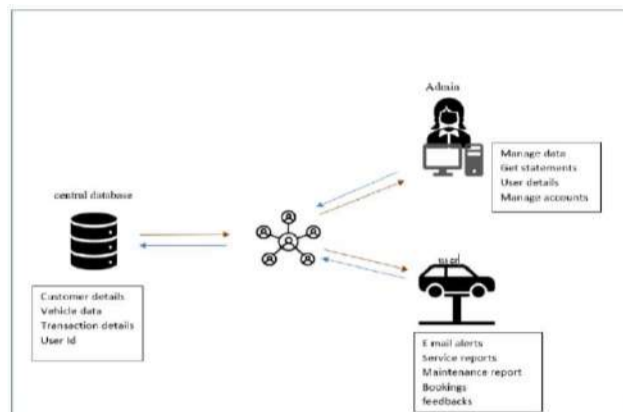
Admin

Manage data
Get statements
User details
Manage accounts

central database

Customer details
Vehicle data
Transaction details
User Id

E mail alerts
Service reports
Maintenance report
Bookings
feedbacks